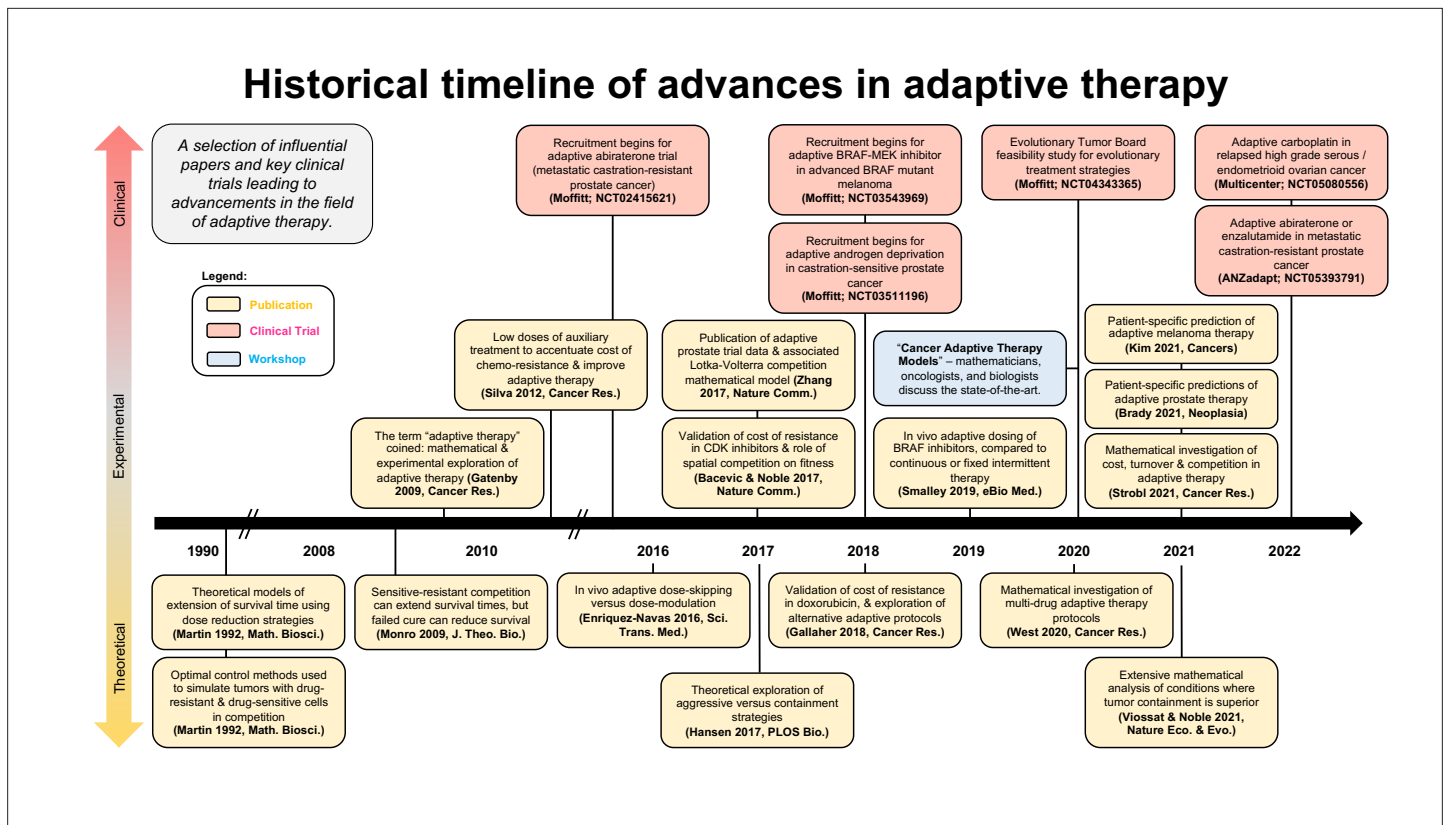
Historical timeline of advances in adaptive therapy

Clinical

Experimental

Theoretical

A selection of influential papers and key clinical trials leading to advancements in the field of adaptive therapy.

Legend:
Publication
Clinical Trial
Workshop

Recruitment begins for adaptive abiraterone trial (metastatic castration-resistant prostate cancer) (Moffitt; NCT02415621)

Recruitment begins for adaptive BRAF-MEK inhibitor in advanced BRAF mutant melanoma (Moffitt; NCT03543969)

Recruitment begins for adaptive androgen deprivation in castration-sensitive prostate cancer (Moffitt; NCT03511196)

Evolutionary Tumor Board feasibility study for evolutionary treatment strategies (Moffitt; NCT04343365)

Adaptive carboplatin in relapsed high grade serous / endometrioid ovarian cancer (Multicenter; NCT05080556)

Adaptive abiraterone or enzalutamide in metastatic castration-resistant prostate cancer (ANZadapt; NCT05393791)

Low doses of auxiliary treatment to accentuate cost of chemo-resistance & improve adaptive therapy (Silva 2012, Cancer Res.)

Publication of adaptive prostate trial data & associated Lotka-Volterra competition mathematical model (Zhang 2017, Nature Comm.)

"Cancer Adaptive Therapy Models" – mathematicians, oncologists, and biologists discuss the state-of-the-art.

Patient-specific prediction of adaptive melanoma therapy (Kim 2021, Cancers)

Patient-specific predictions of adaptive prostate therapy (Brady 2021, Neoplasia)

The term "adaptive therapy" coined: mathematical & experimental exploration of adaptive therapy (Gatenby 2009, Cancer Res.)

Validation of cost of resistance in CDK inhibitors & role of spatial competition on fitness (Bacevic & Noble 2017, Nature Comm.)

In vivo adaptive dosing of BRAF inhibitors, compared to continuous or fixed intermittent therapy (Smalley 2019, eBio Med.)

Mathematical investigation of cost, turnover & competition in adaptive therapy (Strobl 2021, Cancer Res.)

1990 // 2008 2010 // 2016 2017 2018 2019 2020 2021 2022

Theoretical models of extension of survival time using dose reduction strategies (Martin 1992, Math. Biosci.)

Optimal control methods used to simulate tumors with drug-resistant & drug-sensitive cells in competition (Martin 1992, Math. Biosci.)

Sensitive-resistant competition can extend survival times, but failed cure can reduce survival (Monro 2009, J. Theo. Bio.)

In vivo adaptive dose-skipping versus dose-modulation (Enriquez-Navas 2016, Sci. Trans. Med.)

Theoretical exploration of aggressive versus containment strategies (Hansen 2017, PLOS Bio.)

Validation of cost of resistance in doxorubicin, & exploration of alternative adaptive protocols (Gallaher 2018, Cancer Res.)

Mathematical investigation of multi-drug adaptive therapy protocols (West 2020, Cancer Res.)

Extensive mathematical analysis of conditions where tumor containment is superior (Viossat & Noble 2021, Nature Eco. & Evo.)